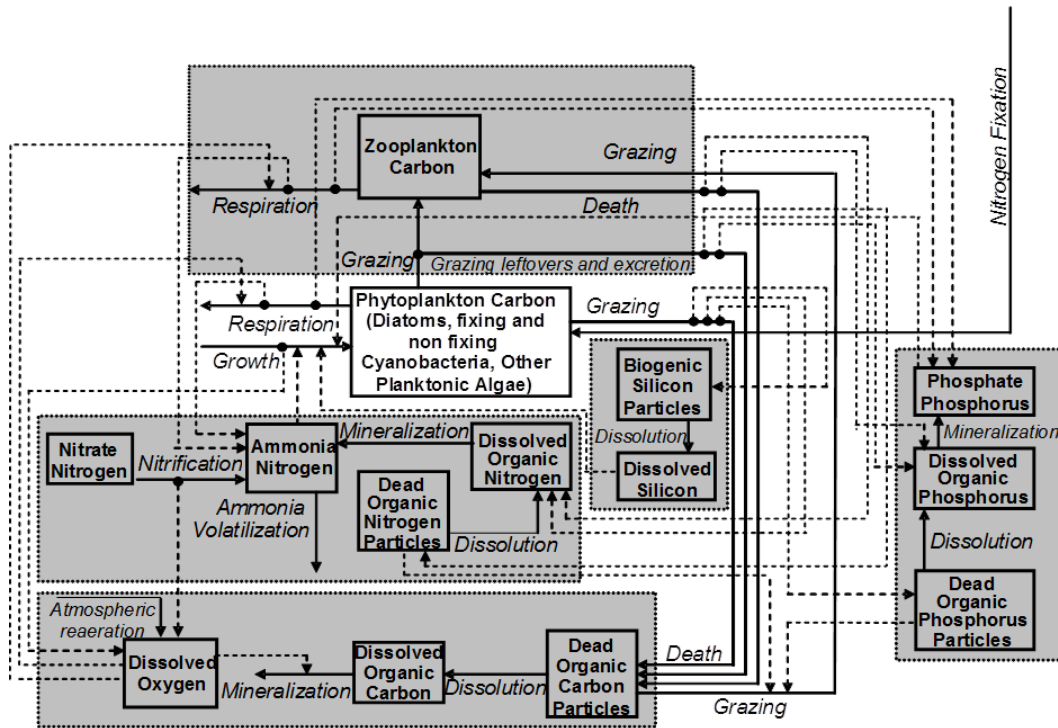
Nitrogen Fixation

Zooplankton Carbon

Grazing

Respiration

Death

Grazing

Grazing leftovers and excretion

Grazing

Phytoplankton Carbon (Diatoms, fixing and non fixing Cyanobacteria, Other Planktonic Algae)

Respiration

Growth

Biogenic Silicon Particles

Dissolution

Dissolved Silicon

Phosphate Phosphorus

Mineralization

Dissolved Organic Phosphorus

Dissolution

Dead Organic Phosphorus Particles

Nitrate Nitrogen

Nitrification

Ammonia Nitrogen

Mineralization

Dissolved Organic Nitrogen

Ammonia Volatilization

Dead Organic Nitrogen Particles

Dissolution

Atmospheric reaeration

Dissolved Oxygen

Mineralization

Dissolved Organic Carbon

Dissolution

Dead Organic Carbon Particles

Death

Grazing